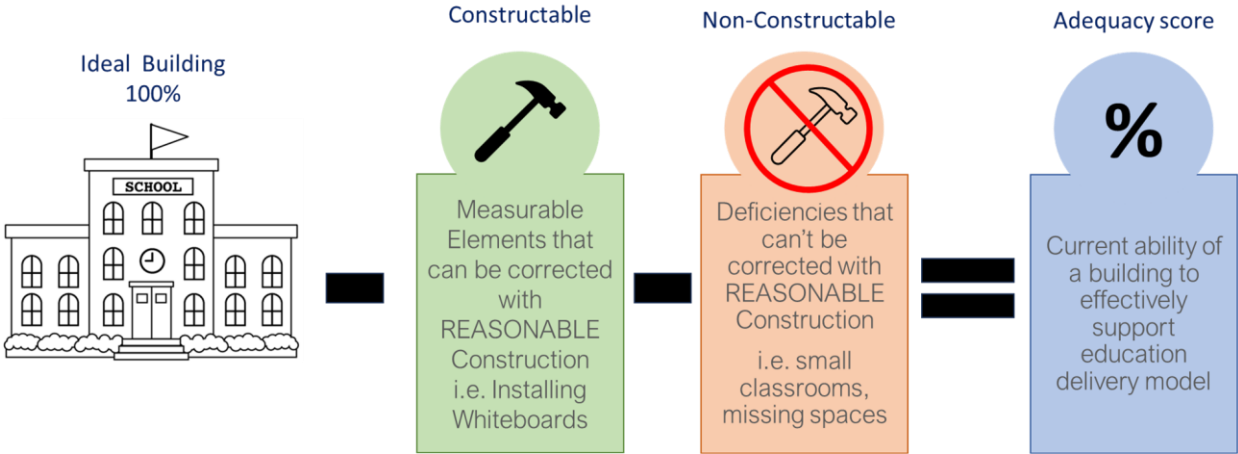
Ideal Building
100%

SCHOOL

Constructable

Measurable Elements that can be corrected with REASONABLE Construction i.e. Installing Whiteboards

Non-Constructable

Deficiencies that can't be corrected with REASONABLE Construction

i.e. small classrooms, missing spaces

Adequacy score

%

Current ability of a building to effectively support education delivery model